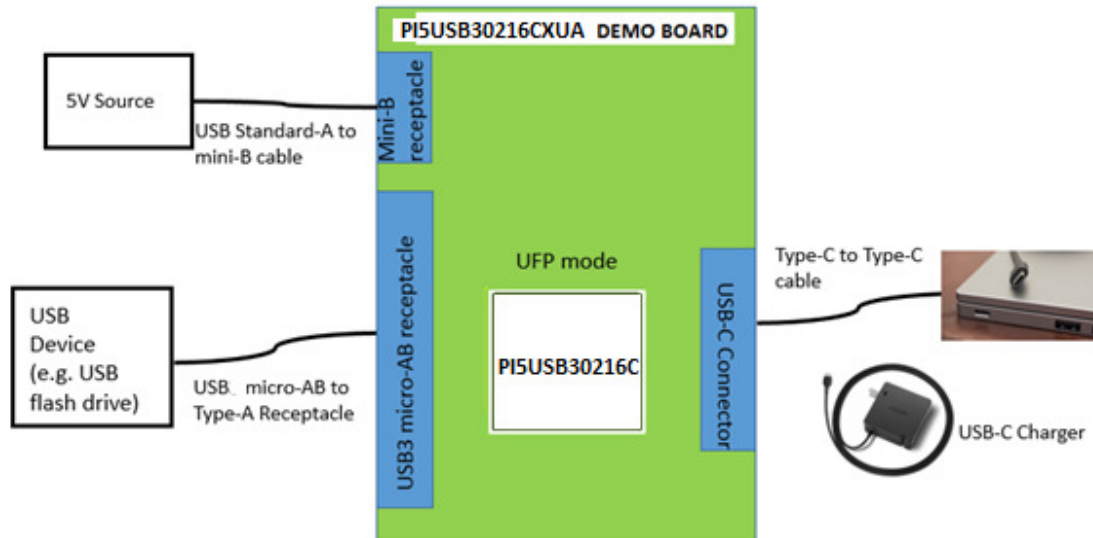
PI5USB30216CXUA DEMO BOARD

5V Source

USB Standard-A to mini-B cable

Mini-B receptacle

USB Device (e.g. USB flash drive)

USB micro-AB to Type-A Receptacle

USB3 micro-AB receptacle

UFP mode

PI5USB30216C

USB-C Connector

Type-C to Type-C cable

USB-C Charger